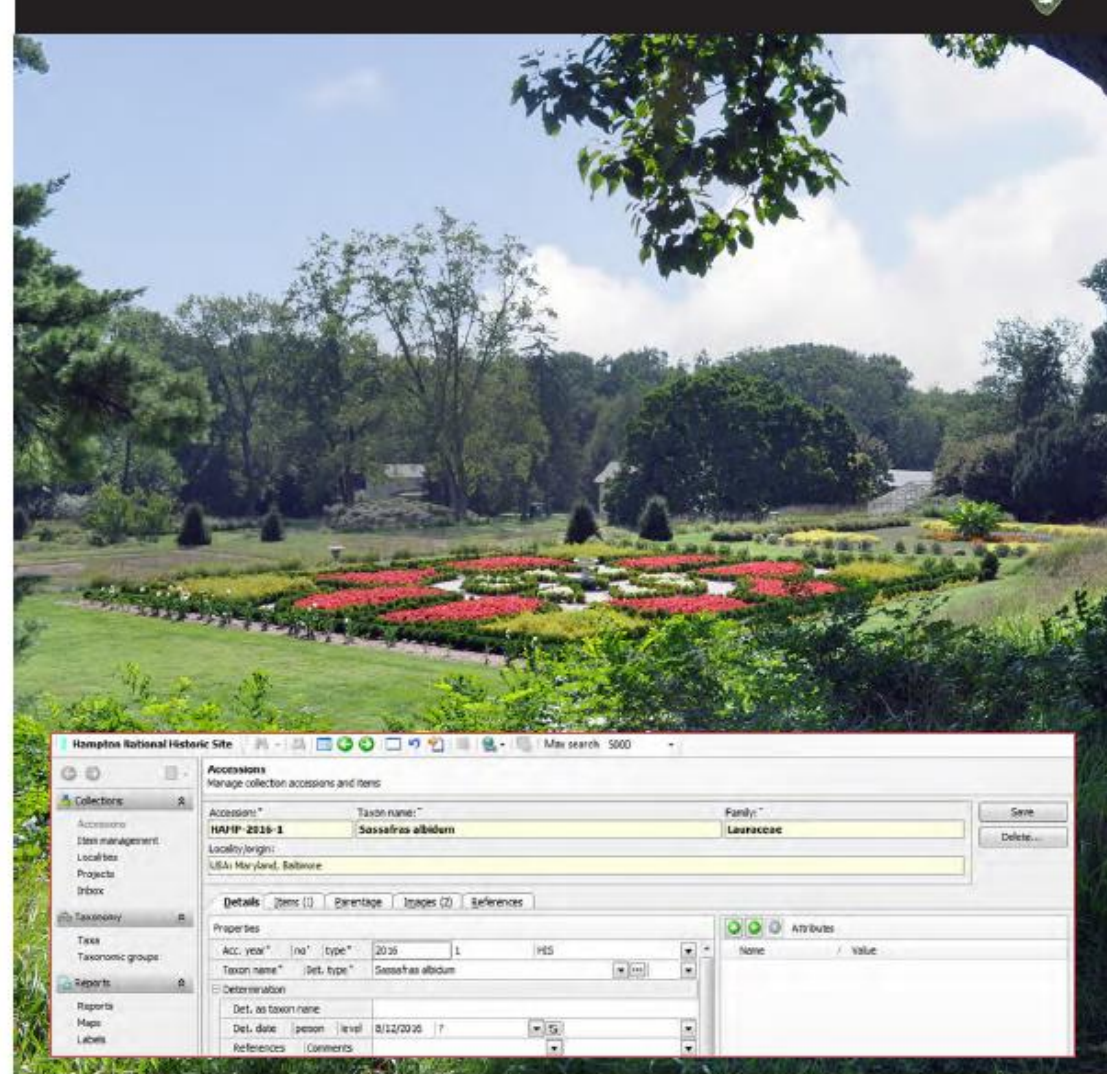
Hampton National Historic Site | Max search 5000

Collections
Accessions
Item management
Localities
Projects
Inbox

Taxonomy
Taxa
Taxonomic groups

Reports
Reports
Maps
Labels

Accessions
Manage collection accessions and items

Accession: *
HAMP-2016-1
Taxon name: *
Sassafras albidum
Family: *
Lauraceae
Save
Delete...
Locality/origin:
USA: Maryland, Baltimore

Details | Items (1) | Parentage | Images (2) | References

Properties
| Acc. year* | no* | type* | 2016 | 1 | HIS |
|---|---|---|---|---|---|
| Taxon name* | Det. type* | Sassafras albidum | | | |
| Determination | | | | | |
| Det. as taxon name | | | | | |
| Det. date | person | level | 8/12/2016 | ? | |
| References | Comments | | | | |

Attributes
| Name | / Value |
|---|---|